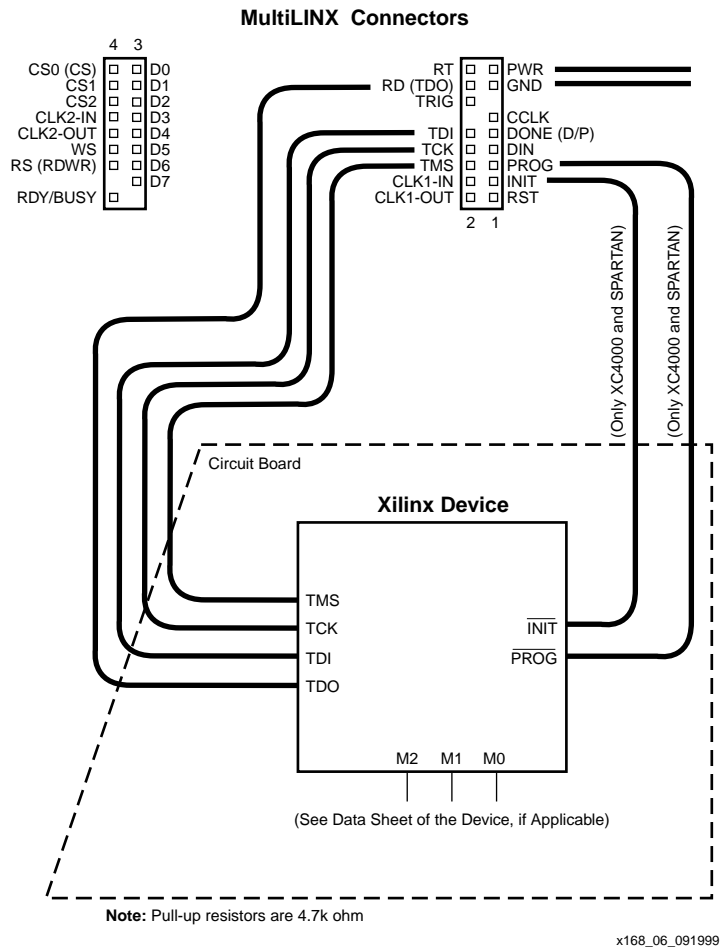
MultiLINX Connectors

4 3

CS0 (CS)
CS1
CS2
CLK2-IN
CLK2-OUT
WS
RS (RDWR)
RDY/BUSY

D0
D1
D2
D3
D4
D5
D6
D7

RT
RD (TDO)
TRIG
TDI
TCK
TMS
CLK1-IN
CLK1-OUT

PWR
GND
CCLK
DONE (D/P)
DIN
PROG
INIT
RST

2 1

(Only XC4000 and SPARTAN)

(Only XC4000 and SPARTAN)

Circuit Board

Xilinx Device

TMS
TCK
TDI
TDO

$\overline{INIT}$
$\overline{PROG}$

M2 M1 M0

(See Data Sheet of the Device, if Applicable)

Note: Pull-up resistors are 4.7k ohm

x168_06_091999